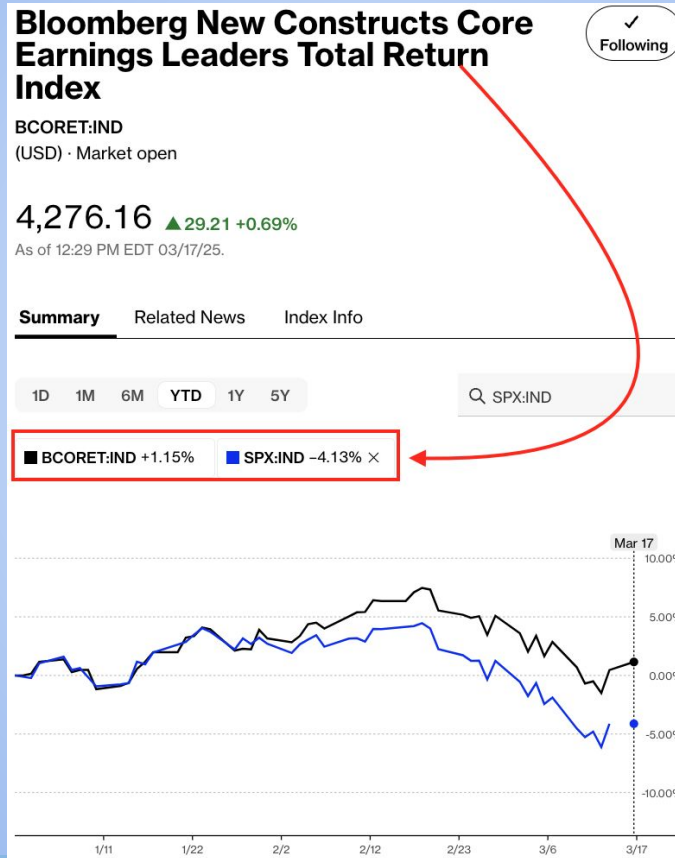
Bloomberg New Constructs Core Earnings Leaders Total Return Index

✓ Following

BCORET:IND

(USD) · Market open

4,276.16 ▲29.21 +0.69%

As of 12:29 PM EDT 03/17/25.

Summary Related News Index Info

1D 1M 6M YTD 1Y 5Y

SPX:IND

BCORET:IND +1.15% SPX:IND −4.13% ×

Mar 17

10.00%

5.00%

0.00%

-5.00%

-10.00%

1/11 1/22 2/2 2/12 2/23 3/6 3/17